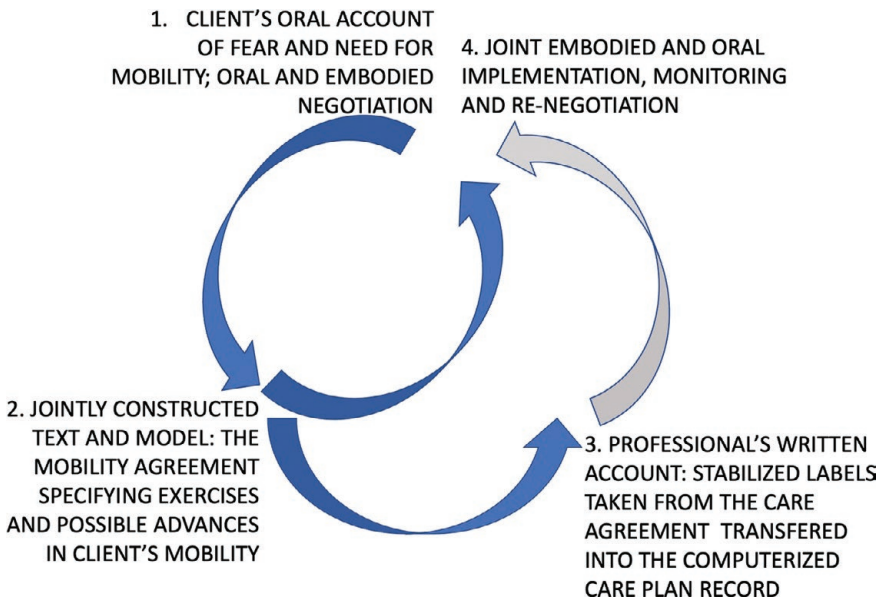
1. CLIENT'S ORAL ACCOUNT OF FEAR AND NEED FOR MOBILITY; ORAL AND EMBODIED NEGOTIATION

4. JOINT EMBODIED AND ORAL IMPLEMENTATION, MONITORING AND RE-NEGOTIATION

2. JOINTLY CONSTRUCTED TEXT AND MODEL: THE MOBILITY AGREEMENT SPECIFYING EXERCISES AND POSSIBLE ADVANCES IN CLIENT'S MOBILITY

3. PROFESSIONAL'S WRITTEN ACCOUNT: STABILIZED LABELS TAKEN FROM THE CARE AGREEMENT TRANSFERED INTO THE COMPUTERIZED CARE PLAN RECORD